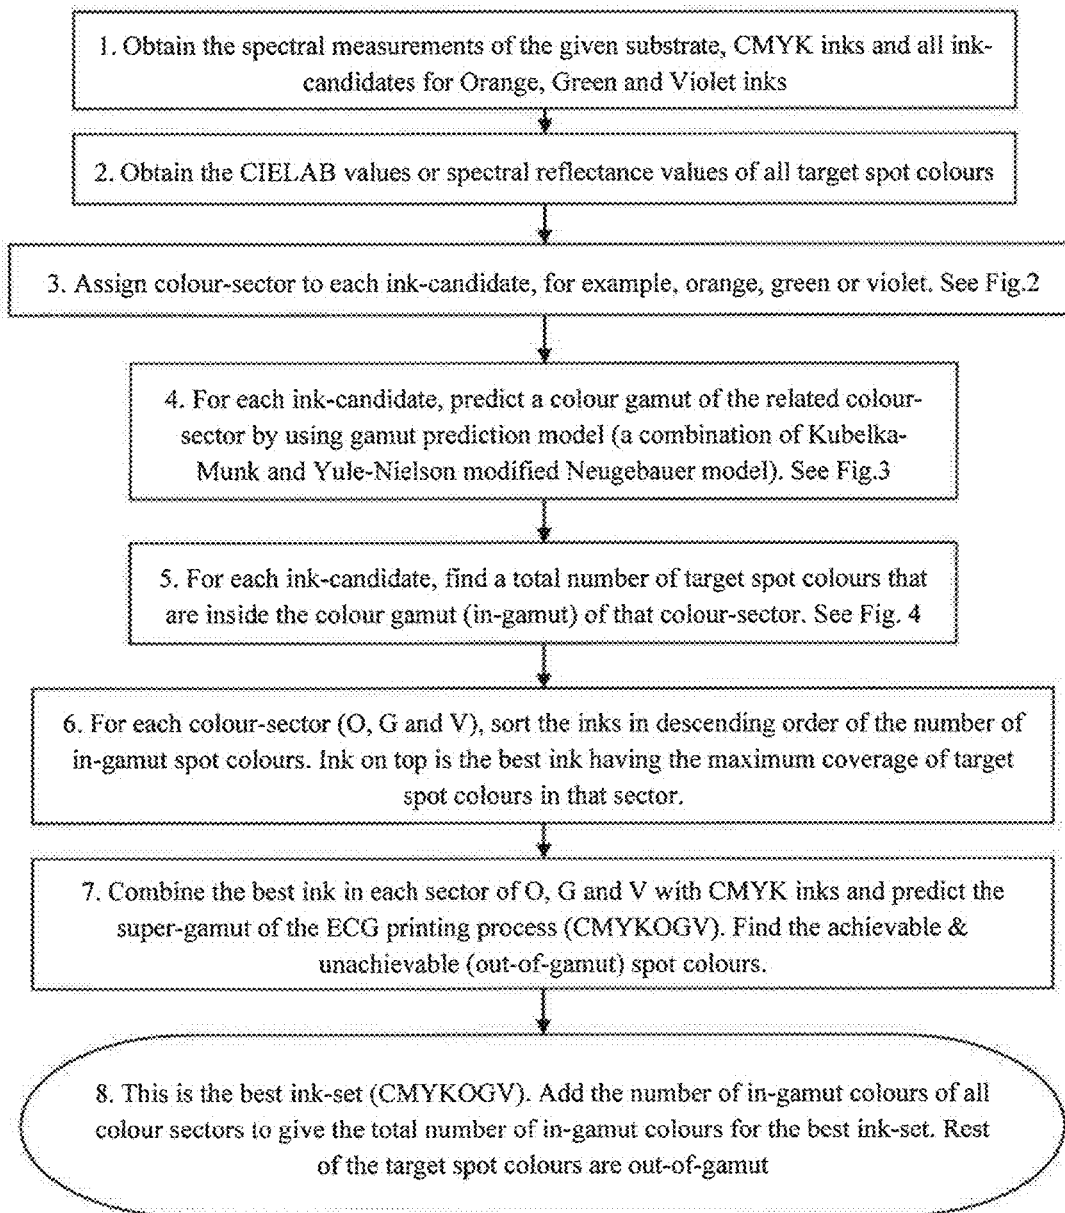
1. Obtain the spectral measurements of the given substrate, CMYK inks and all ink-candidates for Orange, Green and Violet inks

2. Obtain the CIELAB values or spectral reflectance values of all target spot colours

3. Assign colour-sector to each ink-candidate, for example, orange, green or violet. See Fig.2

4. For each ink-candidate, predict a colour gamut of the related colour-sector by using gamut prediction model (a combination of Kubelka-Munk and Yule-Nielson modified Neugebauer model). See Fig.3

5. For each ink-candidate, find a total number of target spot colours that are inside the colour gamut (in-gamut) of that colour-sector. See Fig. 4

6. For each colour-sector (O, G and V), sort the inks in descending order of the number of in-gamut spot colours. Ink on top is the best ink having the maximum coverage of target spot colours in that sector.

7. Combine the best ink in each sector of O, G and V with CMYK inks and predict the super-gamut of the ECG printing process (CMYKOGV). Find the achievable & unachievable (out-of-gamut) spot colours.

8. This is the best ink-set (CMYKOGV). Add the number of in-gamut colours of all colour sectors to give the total number of in-gamut colours for the best ink-set. Rest of the target spot colours are out-of-gamut